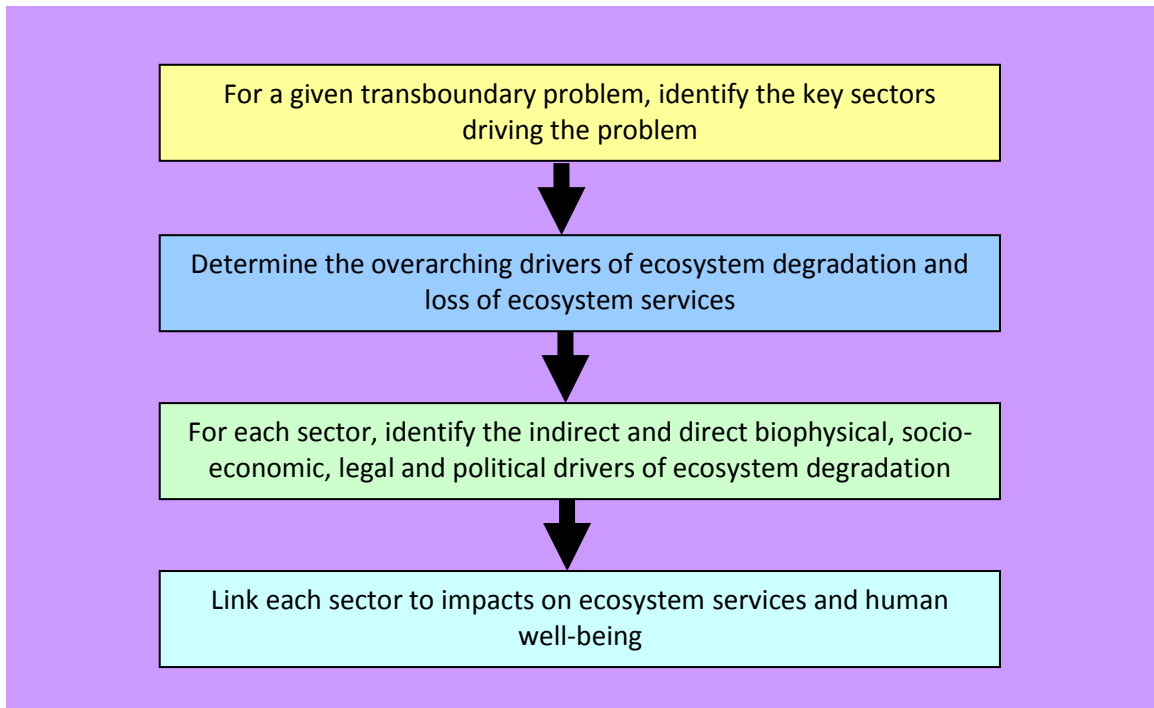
For a given transboundary problem, identify the key sectors driving the problem

Determine the overarching drivers of ecosystem degradation and loss of ecosystem services

For each sector, identify the indirect and direct biophysical, socio-economic, legal and political drivers of ecosystem degradation

Link each sector to impacts on ecosystem services and human well-being